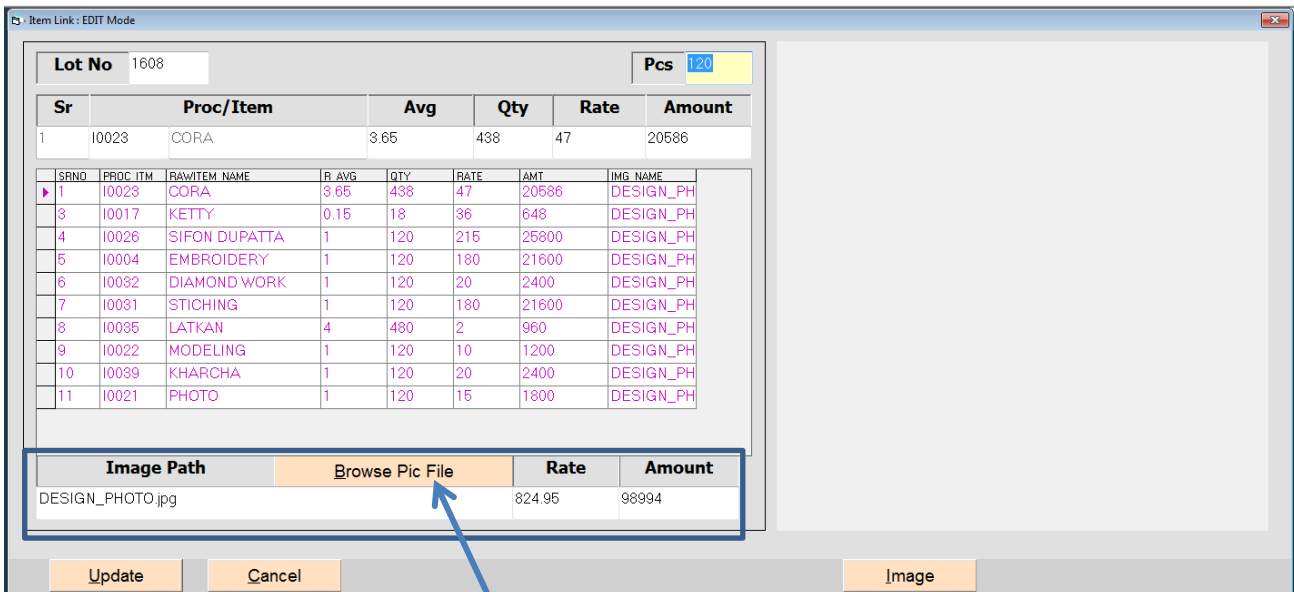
Item Link : EDIT Mode

Lot No 1608

Pcs 120

| Sr | Proc/Item | | Avg | Qty | Rate | Amount |
|---|---|---|---|---|---|---|
| 1 | I0023 | CORA | 3.65 | 438 | 47 | 20586 |

| SRNO | PROC ITM | RAWITEM NAME | R AVG | QTY | RATE | AMT | IMG NAME |
|---|---|---|---|---|---|---|---|
| 1 | I0023 | CORA | 3.65 | 438 | 47 | 20586 | DESIGN_PH |
| 3 | I0017 | KETTY | 0.15 | 18 | 36 | 648 | DESIGN_PH |
| 4 | I0026 | SIFON DUPATTA | 1 | 120 | 215 | 25800 | DESIGN_PH |
| 5 | I0004 | EMBROIDERY | 1 | 120 | 180 | 21600 | DESIGN_PH |
| 6 | I0032 | DIAMOND WORK | 1 | 120 | 20 | 2400 | DESIGN_PH |
| 7 | I0031 | STICHING | 1 | 120 | 180 | 21600 | DESIGN_PH |
| 8 | I0035 | LATKAN | 4 | 480 | 2 | 960 | DESIGN_PH |
| 9 | I0022 | MODELING | 1 | 120 | 10 | 1200 | DESIGN_PH |
| 10 | I0039 | KHARCHA | 1 | 120 | 20 | 2400 | DESIGN_PH |
| 11 | I0021 | PHOTO | 1 | 120 | 15 | 1800 | DESIGN_PH |

| Image Path | Browse Pic File | Rate | Amount |
|---|---|---|---|
| DESIGN_PHOTO.jpg | | 824.95 | 98994 |

Update Cancel Image